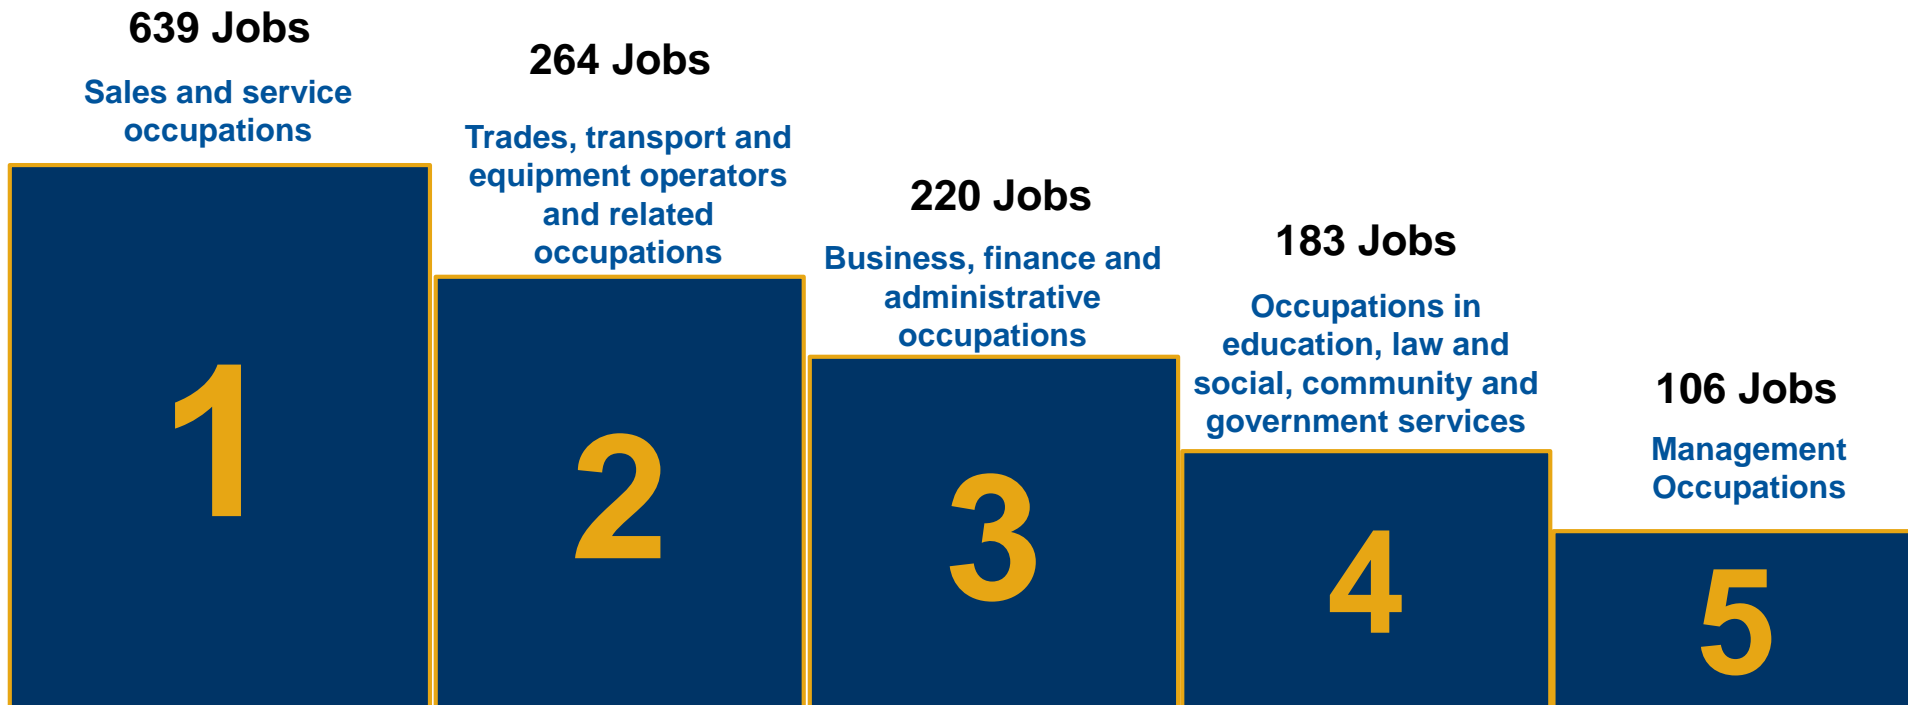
639 Jobs
Sales and service occupations

1

264 Jobs
Trades, transport and equipment operators and related occupations

2

220 Jobs
Business, finance and administrative occupations

3

183 Jobs
Occupations in education, law and social, community and government services

4

106 Jobs
Management Occupations

5